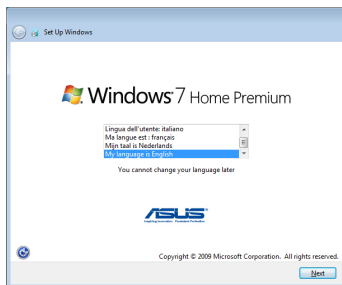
Set Up Windows

Windows 7 Home Premium

Lingua dell'utente: italiano
Ma langue est : français
Mijn taal is Nederlands
My language is English

You cannot change your language later

ASUS
Inspiring Innovation · Persistent Perfection

Copyright © 2009 Microsoft Corporation. All rights reserved.

Next